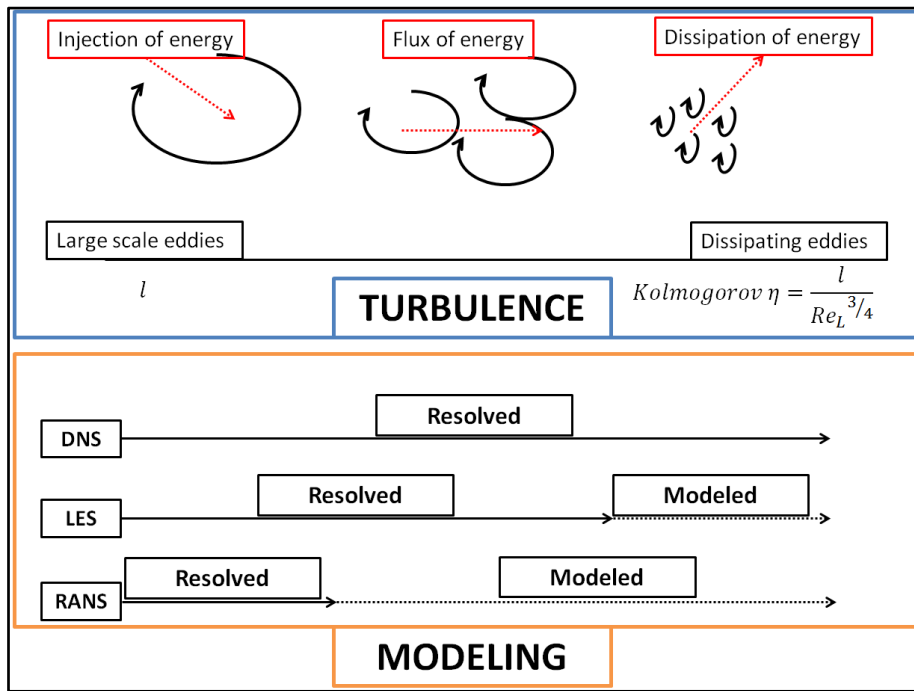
Injection of energy

Flux of energy

Dissipation of energy

Large scale eddies

Dissipating eddies

$l$

TURBULENCE

$Kolmogorov\ \eta = \frac{l}{Re_L{}^{3/4}}$

DNS

Resolved

LES

Resolved

Modeled

RANS

Resolved

Modeled

MODELING